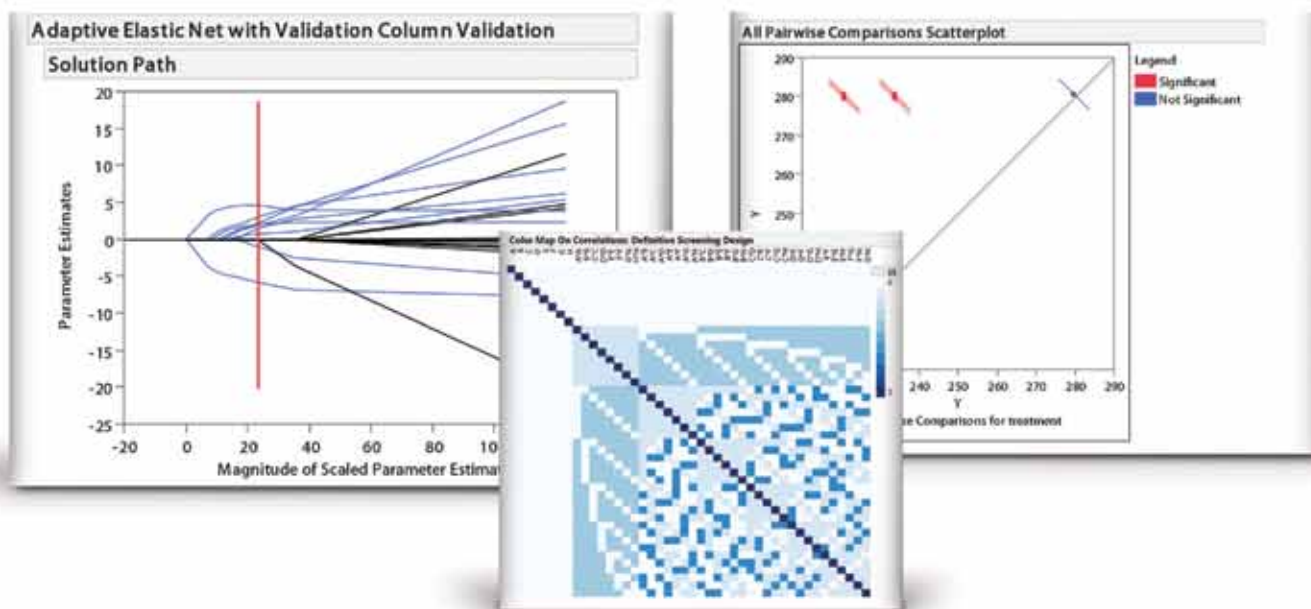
Adaptive Elastic Net with Validation Column Validation

Solution Path

20
15
10
5
0
-5
-10
-15
-20
-25

Parameter Estimates

-20 0 20 40 60 80 10

Magnitude of Scaled Parameter Estimat

All Pairwise Comparisons Scatterplot

290
280
270
260
250

Y

Legend
Significant
Not Significant

240 250 260 270 280 290
Y

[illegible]e Comparisons for treatment

Color Map On Correlations: Definitive Screening Design